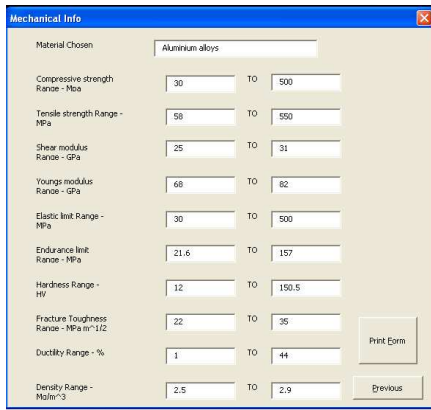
Mechanical Info

Material Chosen | Aluminium alloys

Compressive strength Range - Mpa | 30 | TO | 500

Tensile strength Range - MPa | 58 | TO | 550

Shear modulus Range - GPa | 25 | TO | 31

Youngs modulus Range - GPa | 68 | TO | 82

Elastic limit Range - MPa | 30 | TO | 500

Endurance limit Range - MPa | 21.6 | TO | 157

Hardness Range - HV | 12 | TO | 150.5

Fracture Toughness Range - MPa m^1/2 | 22 | TO | 35

Ductility Range - % | 1 | TO | 44

Density Range - Mg/m^3 | 2.5 | TO | 2.9

Print Form

Previous